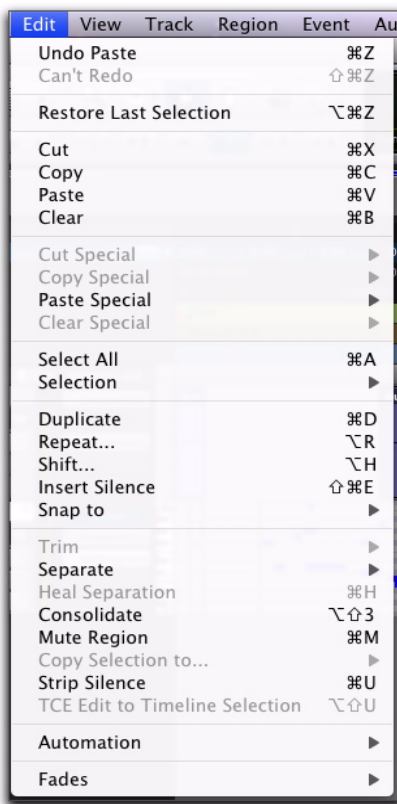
Edit View Track Region Event Au

Undo Paste ⌘Z
Can't Redo ⇧⌘Z

Restore Last Selection ⌥⌘Z

Cut ⌘X
Copy ⌘C
Paste ⌘V
Clear ⌘B

Cut Special ▶
Copy Special ▶
Paste Special ▶
Clear Special ▶

Select All ⌘A
Selection ▶

Duplicate ⌘D
Repeat... ⌥R
Shift... ⌥H
Insert Silence ⇧⌘E
Snap to ▶

Trim ▶
Separate ▶
Heal Separation ⌘H
Consolidate ⌥⇧3
Mute Region ⌘M
Copy Selection to... ▶
Strip Silence ⌘U
TCE Edit to Timeline Selection ⌥⇧U

Automation ▶

Fades ▶